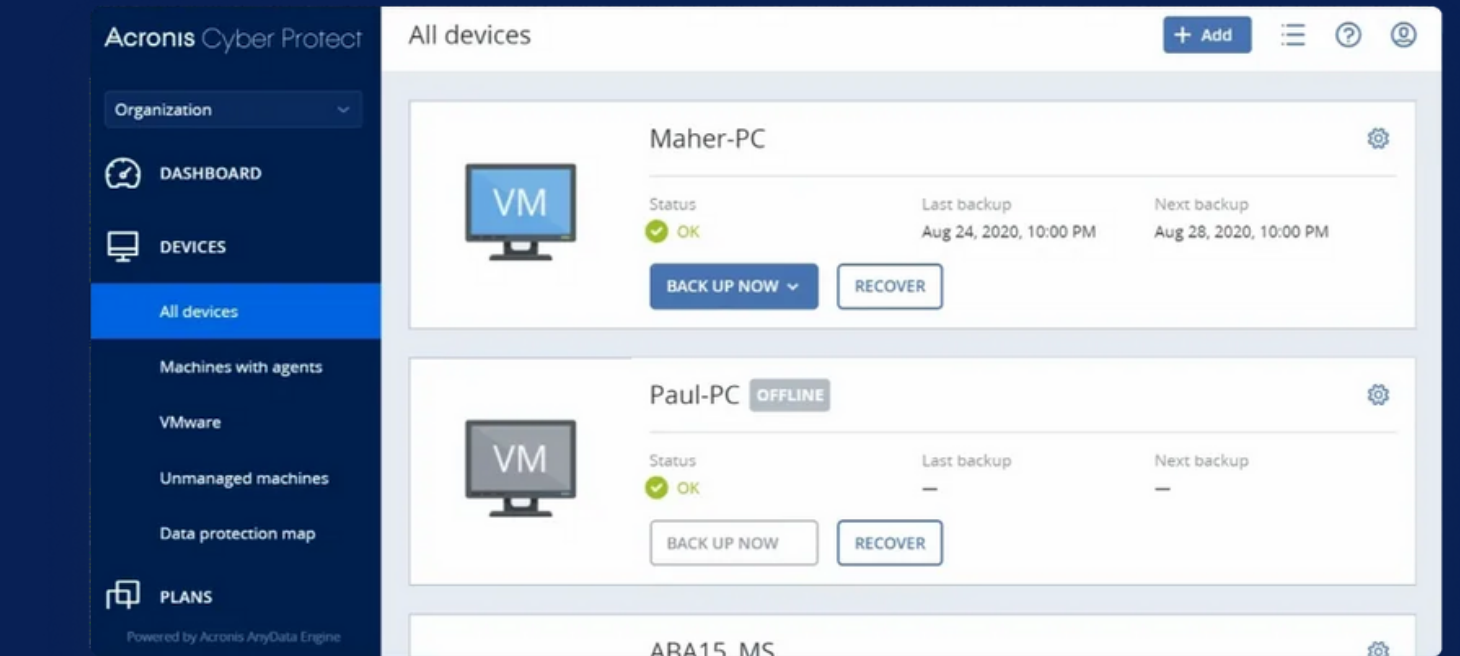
Acronis Cyber Protect

Organization

DASHBOARD

DEVICES

All devices

Machines with agents

VMware

Unmanaged machines

Data protection map

PLANS

Powered by Acronis AnyData Engine

All devices

+ Add

VM

Maher-PC

Status
OK

Last backup
Aug 24, 2020, 10:00 PM

Next backup
Aug 28, 2020, 10:00 PM

BACK UP NOW

RECOVER

VM

Paul-PC OFFLINE

Status
OK

Last backup
—

Next backup
—

BACK UP NOW

RECOVER

ABA15_MS